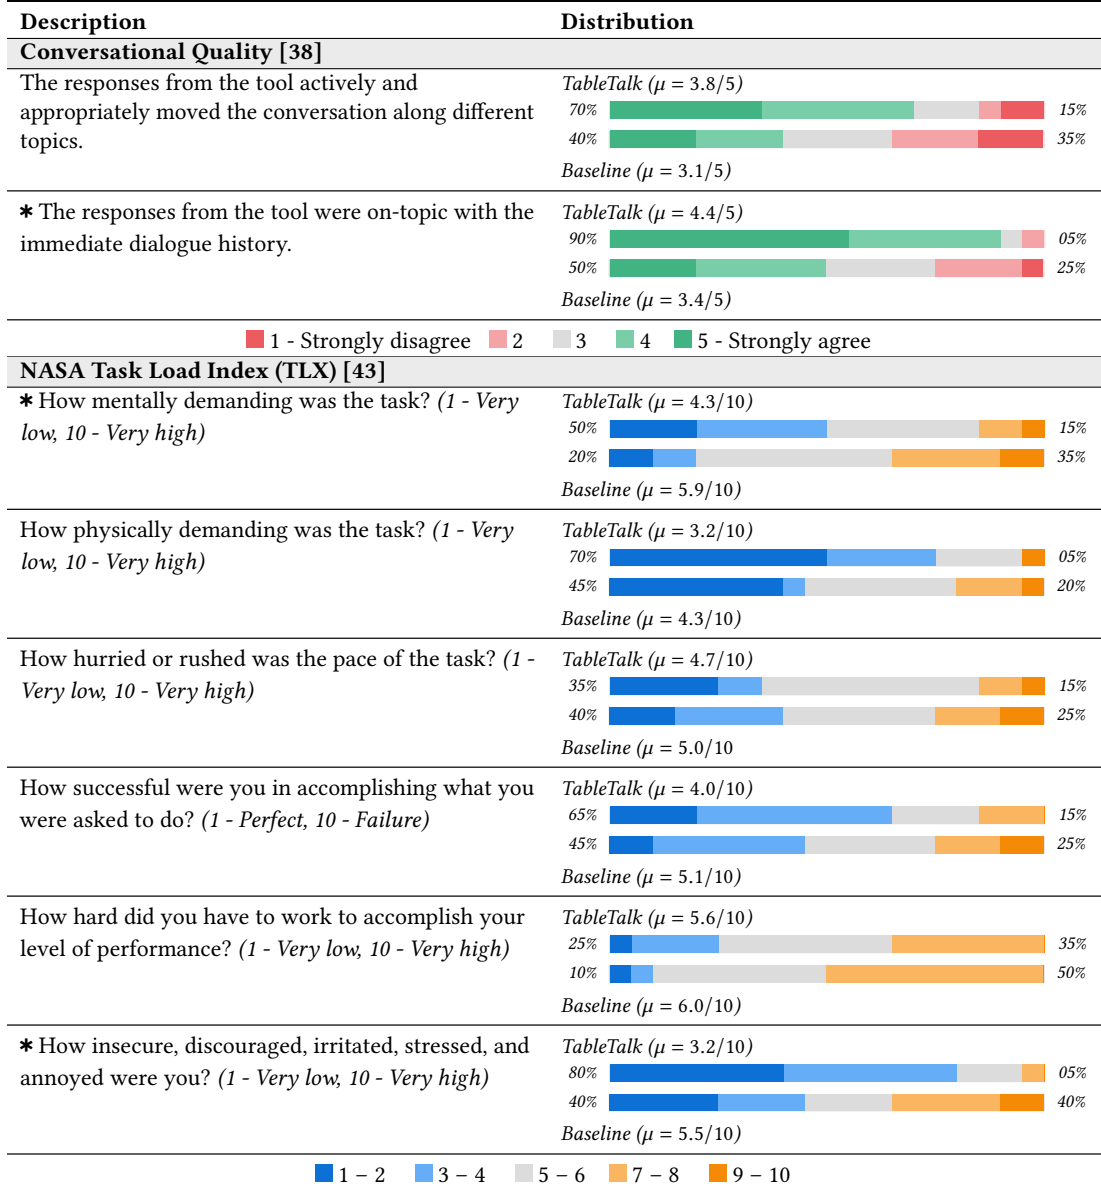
| Description | Distribution |
|---|---|
| **Conversational Quality [38]** | |
| The responses from the tool actively and appropriately moved the conversation along different topics. | *TableTalk* ($\mu = 3.8/5$)<br>70% 15%<br>40% 35%<br>*Baseline* ($\mu = 3.1/5$) |
| ∗ The responses from the tool were on-topic with the immediate dialogue history. | *TableTalk* ($\mu = 4.4/5$)<br>90% 05%<br>50% 25%<br>*Baseline* ($\mu = 3.4/5$) |

1 - Strongly disagree  2  3  4  5 - Strongly agree

| | |
|---|---|
| **NASA Task Load Index (TLX) [43]** | |
| ∗ How mentally demanding was the task? *(1 - Very low, 10 - Very high)* | *TableTalk* ($\mu = 4.3/10$)<br>50% 15%<br>20% 35%<br>*Baseline* ($\mu = 5.9/10$) |
| How physically demanding was the task? *(1 - Very low, 10 - Very high)* | *TableTalk* ($\mu = 3.2/10$)<br>70% 05%<br>45% 20%<br>*Baseline* ($\mu = 4.3/10$) |
| How hurried or rushed was the pace of the task? *(1 - Very low, 10 - Very high)* | *TableTalk* ($\mu = 4.7/10$)<br>35% 15%<br>40% 25%<br>*Baseline* ($\mu = 5.0/10$ |
| How successful were you in accomplishing what you were asked to do? *(1 - Perfect, 10 - Failure)* | *TableTalk* ($\mu = 4.0/10$)<br>65% 15%<br>45% 25%<br>*Baseline* ($\mu = 5.1/10$) |
| How hard did you have to work to accomplish your level of performance? *(1 - Very low, 10 - Very high)* | *TableTalk* ($\mu = 5.6/10$)<br>25% 35%<br>10% 50%<br>*Baseline* ($\mu = 6.0/10$) |
| ∗ How insecure, discouraged, irritated, stressed, and annoyed were you? *(1 - Very low, 10 - Very high)* | *TableTalk* ($\mu = 3.2/10$)<br>80% 05%<br>40% 40%<br>*Baseline* ($\mu = 5.5/10$) |

1 – 2  3 – 4  5 – 6  7 – 8  9 – 10